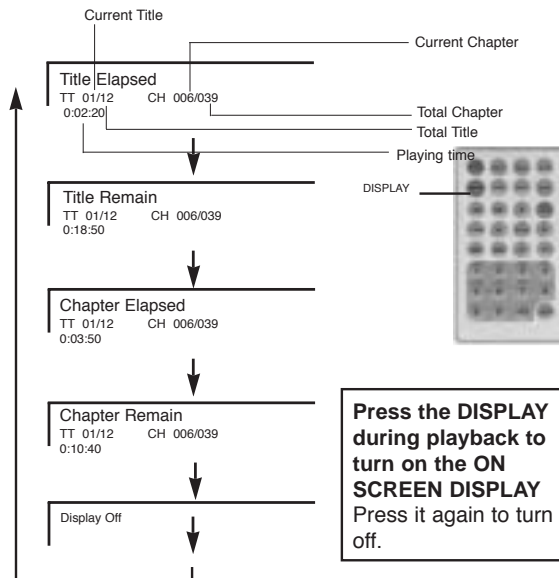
Current Title

Current Chapter

Title Elapsed
TT 01/12 CH 006/039
0:02:20

Total Chapter

Total Title

Playing time

DISPLAY

Title Remain
TT 01/12 CH 006/039
0:18:50

Chapter Elapsed
TT 01/12 CH 006/039
0:03:50

Chapter Remain
TT 01/12 CH 006/039
0:10:40

Display Off

**Press the DISPLAY during playback to turn on the ON SCREEN DISPLAY**
Press it again to turn off.